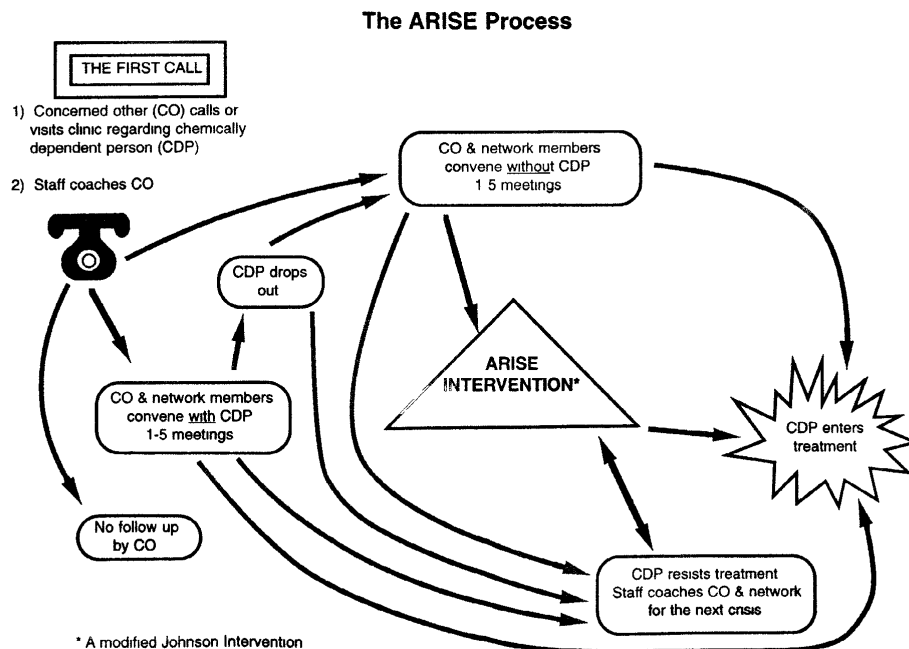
The ARISE Process

THE FIRST CALL

1) Concerned other (CO) calls or visits clinic regarding chemically dependent person (CDP)

2) Staff coaches CO

CO & network members convene without CDP 1 5 meetings

CDP drops out

ARISE INTERVENTION*

CDP enters treatment

CO & network members convene with CDP 1-5 meetings

No follow up by CO

CDP resists treatment Staff coaches CO & network for the next cnsis

* A modified Johnson Intervention